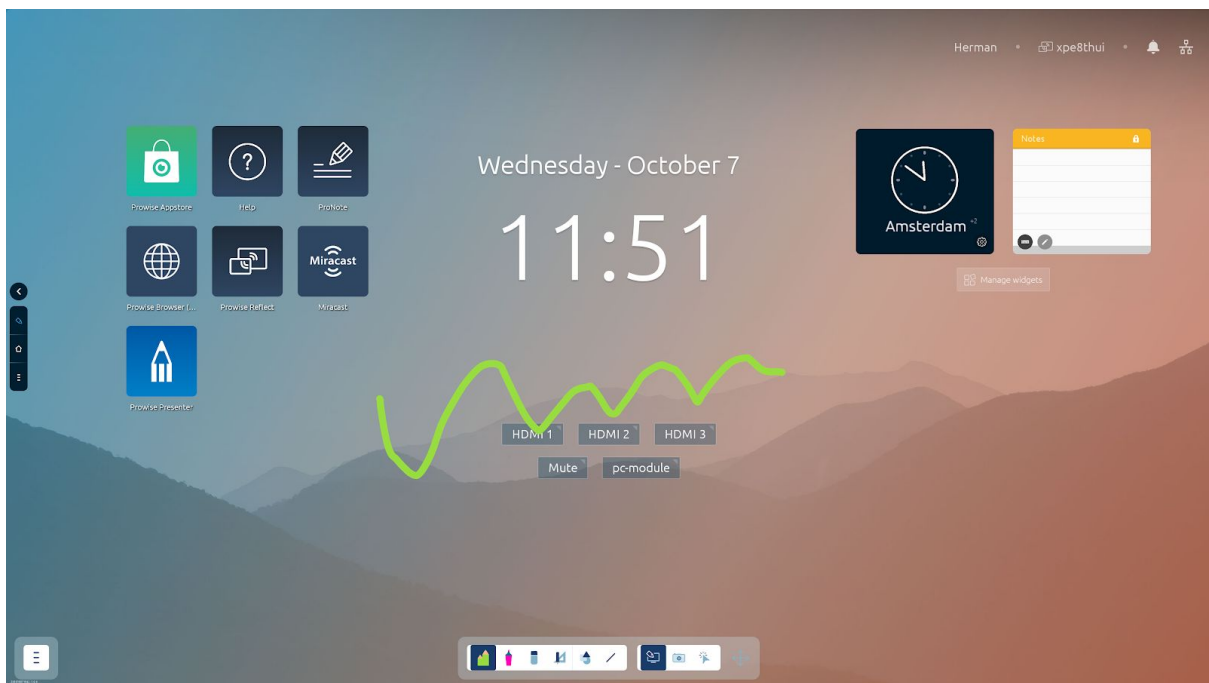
Herman • xpe8thui •

Prowise Appstore

Help

ProNote

Prowise Browser (...

Prowise Reflect

Miracast

Miracast

Prowise Presenter

Wednesday - October 7

11:51

Amsterdam +2

Notes

Manage widgets

HDMI 1

HDMI 2

HDMI 3

Mute

pc-module